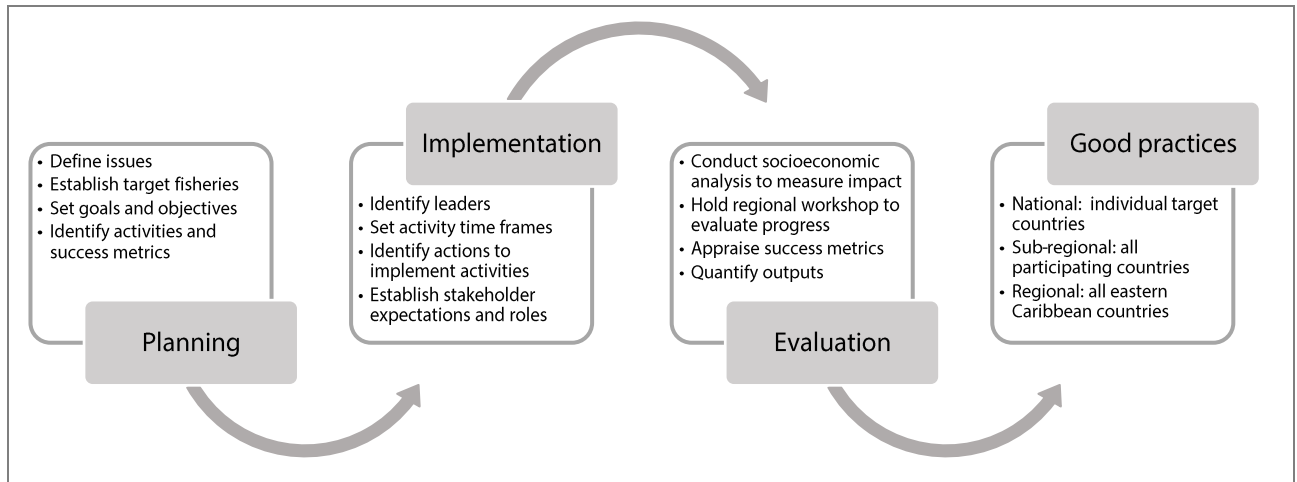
• Define issues
• Establish target fisheries
• Set goals and objectives
• Identify activities and success metrics

Planning

Implementation

• Identify leaders
• Set activity time frames
• Identify actions to implement activities
• Establish stakeholder expectations and roles

• Conduct socioeconomic analysis to measure impact
• Hold regional workshop to evaluate progress
• Appraise success metrics
• Quantify outputs

Evaluation

Good practices

• National: individual target countries
• Sub-regional: all participating countries
• Regional: all eastern Caribbean countries